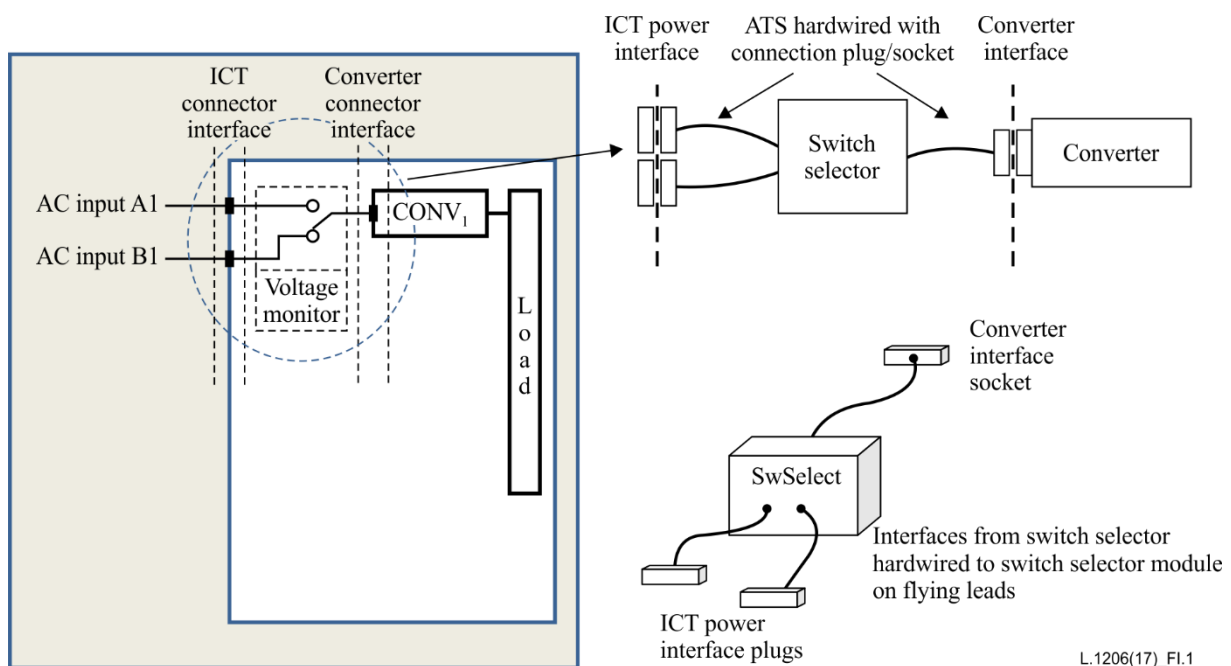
ICT connector interface

Converter connector interface

AC input A1

AC input B1

Voltage monitor

$CONV_1$

Load

ICT power interface

ATS hardwired with connection plug/socket

Converter interface

Switch selector

Converter

Converter interface socket

SwSelect

Interfaces from switch selector hardwired to switch selector module on flying leads

ICT power interface plugs

L.1206(17)_FI.1